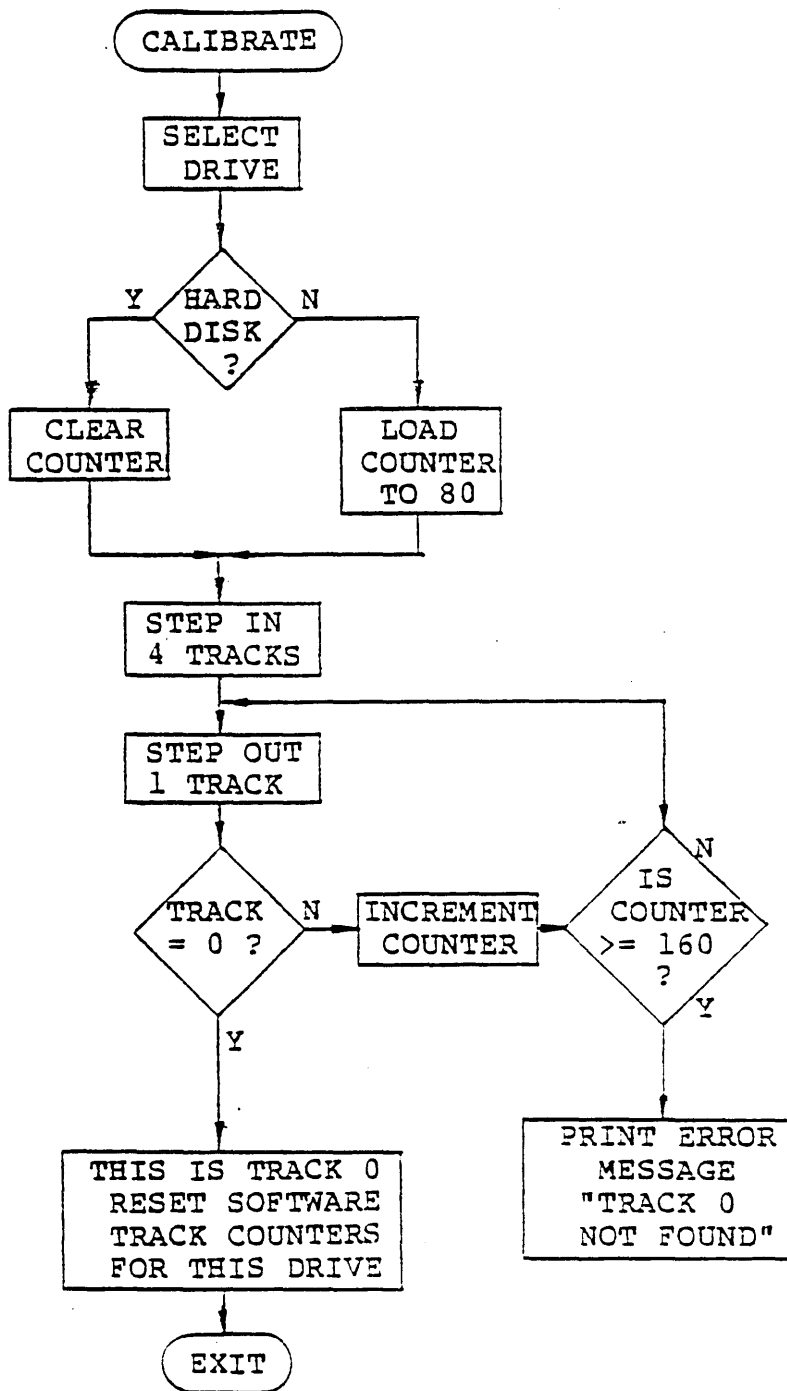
CALIBRATE

SELECT DRIVE

Y
HARD DISK ?
N

CLEAR COUNTER

LOAD COUNTER TO 80

STEP IN 4 TRACKS

STEP OUT 1 TRACK

TRACK = 0 ?
N

INCREMENT COUNTER

N
IS COUNTER >= 160 ?
Y

Y

THIS IS TRACK 0 RESET SOFTWARE TRACK COUNTERS FOR THIS DRIVE

PRINT ERROR MESSAGE "TRACK 0 NOT FOUND"

EXIT